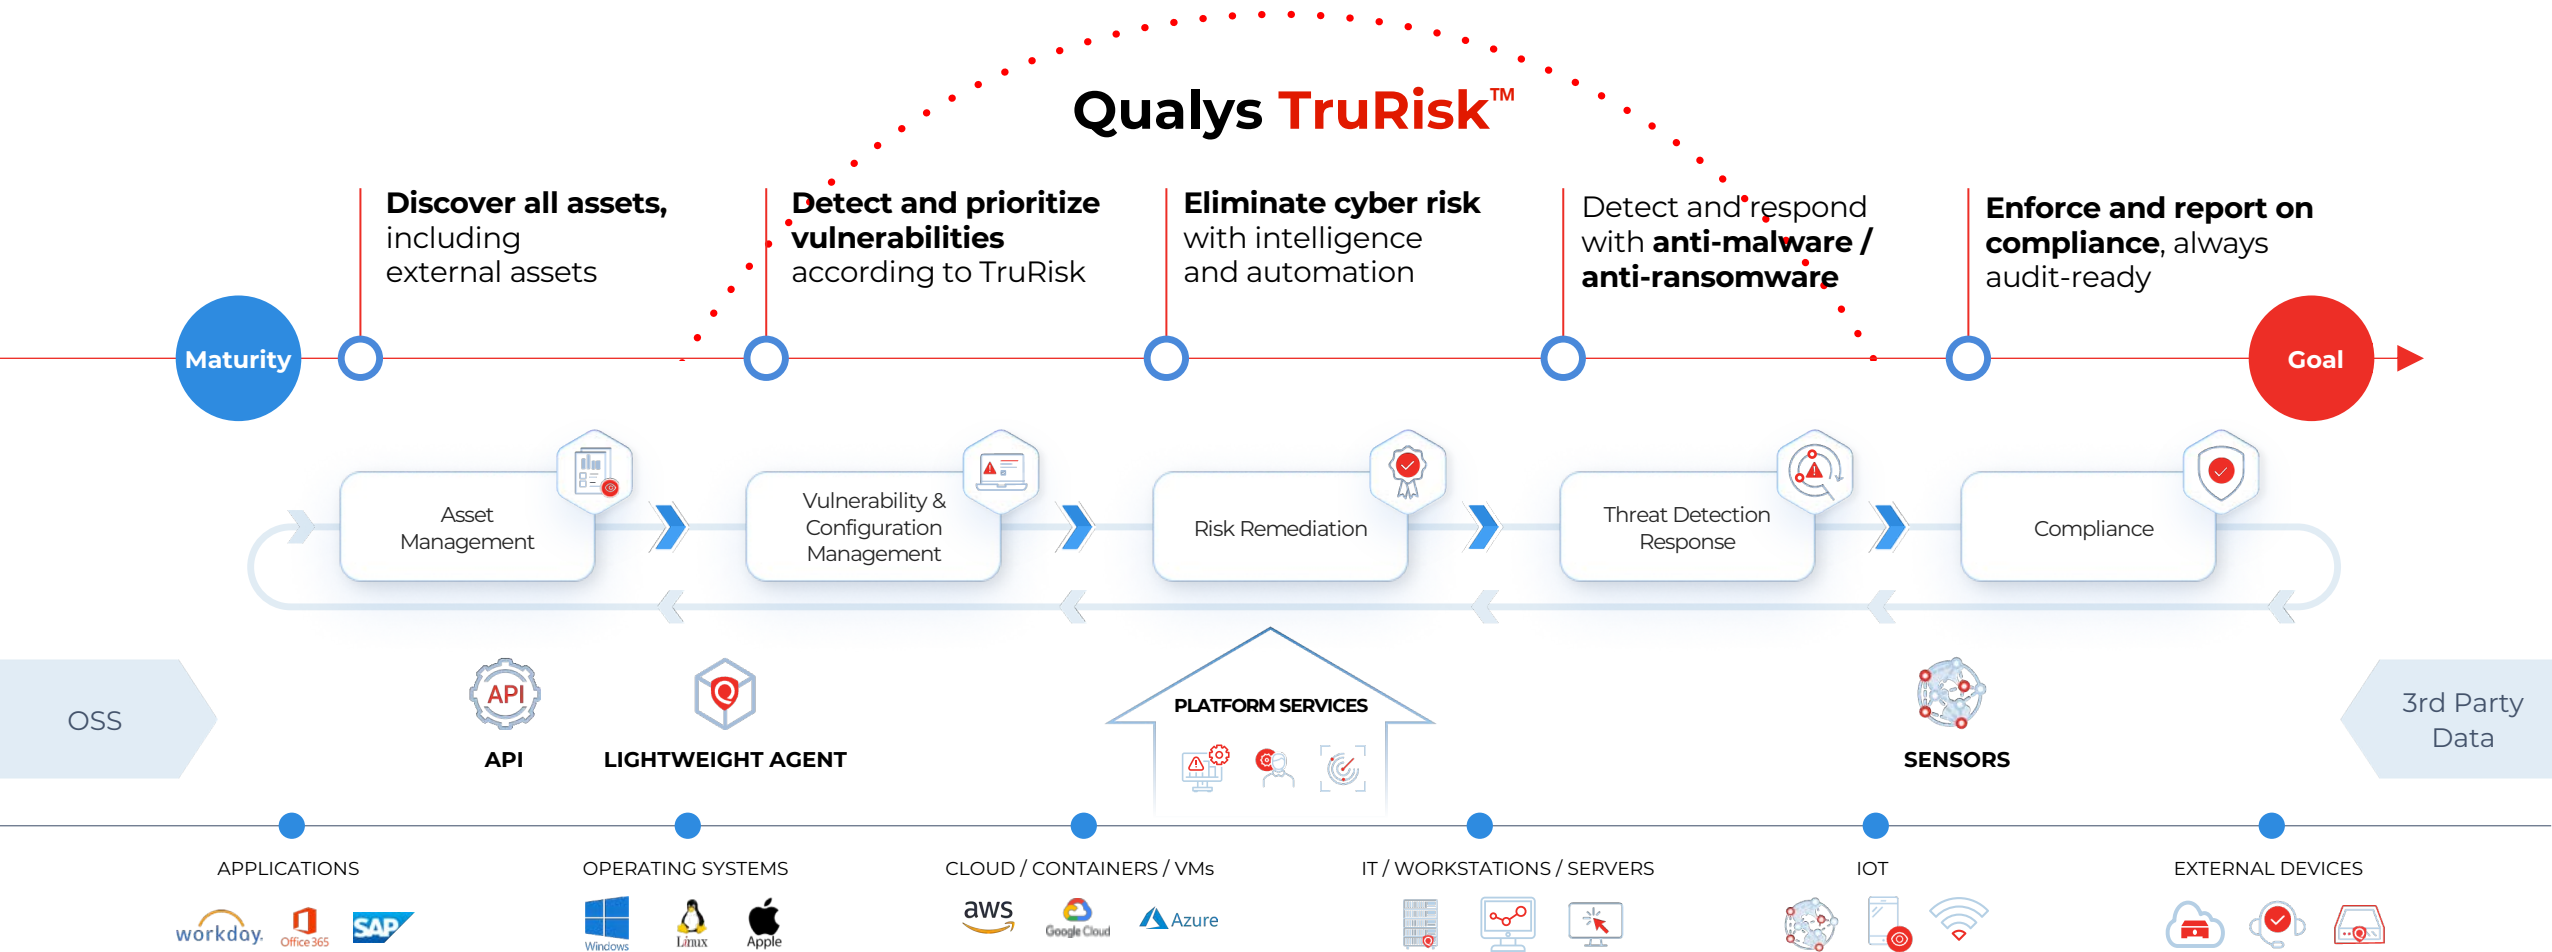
Qualys TruRisk™

Maturity

Discover all assets, including external assets

Detect and prioritize vulnerabilities according to TruRisk

Eliminate cyber risk with intelligence and automation

Detect and respond with anti-malware / anti-ransomware

Enforce and report on compliance, always audit-ready

Goal

Asset Management

Vulnerability & Configuration Management

Risk Remediation

Threat Detection Response

Compliance

OSS

API

API

LIGHTWEIGHT AGENT

PLATFORM SERVICES

SENSORS

3rd Party Data

APPLICATIONS

workday. Office 365 SAP

OPERATING SYSTEMS

Windows Linux Apple

CLOUD / CONTAINERS / VMs

aws Google Cloud Azure

IT / WORKSTATIONS / SERVERS

IOT

EXTERNAL DEVICES